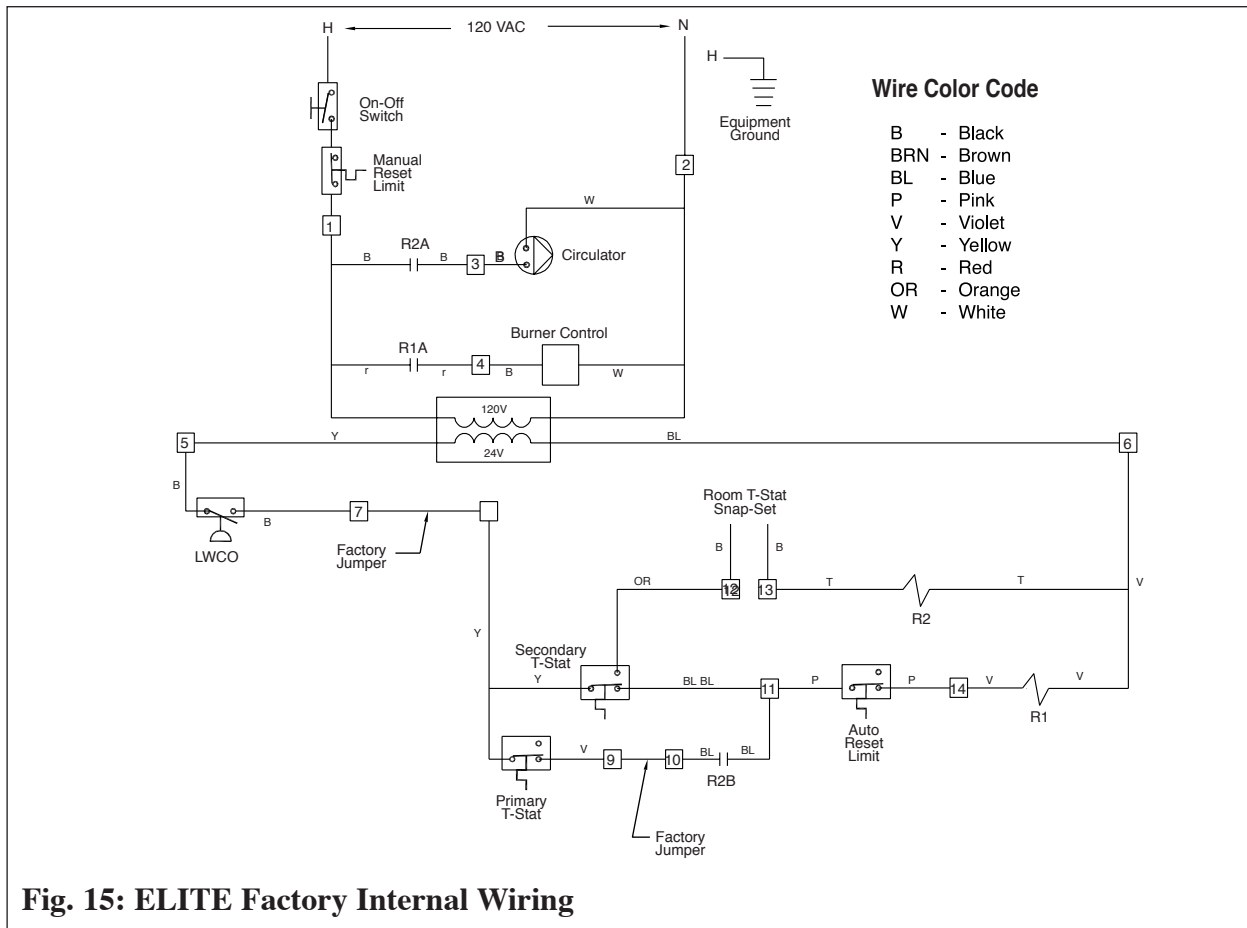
H
120 VAC
N
H
Equipment Ground
Wire Color Code
B - Black
BRN - Brown
BL - Blue
P - Pink
V - Violet
Y - Yellow
R - Red
OR - Orange
W - White
On-Off Switch
Manual Reset Limit
2
W
1
R2A
B
B
3
B
Circulator
R1A
Burner Control
r
r
4
B
W
120V
24V
5
Y
BL
6
B
B
7
LWCO
Factory Jumper
Room T-Stat Snap-Set
B
B
OR
12
13
T
T
V
R2
Y
Secondary T-Stat
Y
BL BL
11
P
P
14
V
V
R1
Auto Reset Limit
V
9
10
BL
BL
R2B
Primary T-Stat
Factory Jumper
Fig. 15: ELITE Factory Internal Wiring